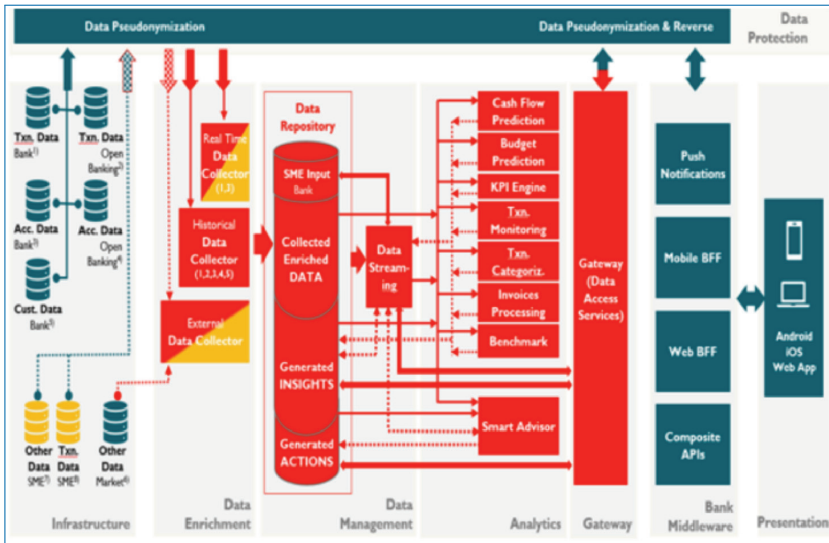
Data Pseudonymization

Data Pseudonymization & Reverse

Data Protection

Txn. Data Bank$^{1)}$

Txn. Data Open Banking$^{2)}$

Acc. Data Bank$^{3)}$

Acc. Data Open Banking$^{4)}$

Cust. Data Bank$^{5)}$

Other Data SME$^{7)}$

Txn. Data SME$^{8)}$

Other Data Market$^{6)}$

Real Time Data Collector (1,3)

Historical Data Collector (1,2,3,4,5)

External Data Collector

Data Repository

SME Input Bank

Collected Enriched DATA

Generated INSIGHTS

Generated ACTIONS

Data Streaming

Cash Flow Prediction

Budget Prediction

KPI Engine

Txn. Monitoring

Txn. Categoriz.

Invoices Processing

Benchmark

Smart Advisor

Gateway (Data Access Services)

Push Notifications

Mobile BFF

Web BFF

Composite APIs

Android iOS Web App

Infrastructure

Data Enrichment

Data Management

Analytics

Gateway

Bank Middleware

Presentation